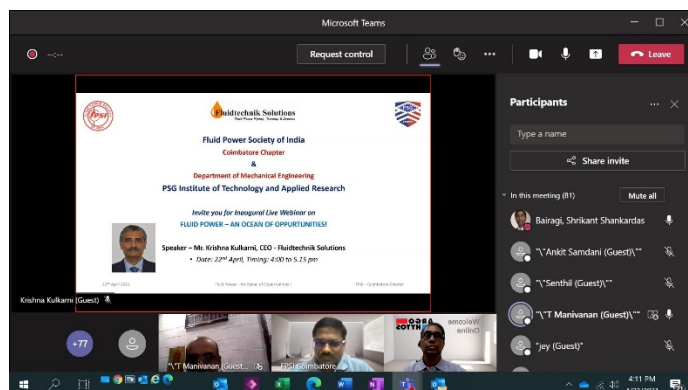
Microsoft Teams

Request control

Leave

Fluidtechnik Solutions

Fluid Power Society of India
Coimbatore Chapter
&
Department of Mechanical Engineering
PSG Institute of Technology and Applied Research

Invite you for Inaugural Live Webinar on
FLUID POWER – AN OCEAN OF OPPURTUNITIES!

Speaker – Mr. Krishna Kulkarni, CEO - Fluidtechnik Solutions
• Date: 22nd April, Timing: 4:00 to 5.15 pm

Krishna Kulkarni (Guest)

Participants

Type a name

Share invite

In this meeting (81)

Mute all

Bairagi, Shrikant Shankardas

"\"Ankit Samdani (Guest)\""

"\"Senthil (Guest)\""

"\"T Manivanan (Guest)\""

"jey (Guest)"

+77

"\"T Manivanan (Guest..."

FPSI Coimbatore

Welcome Online

4:11 PM